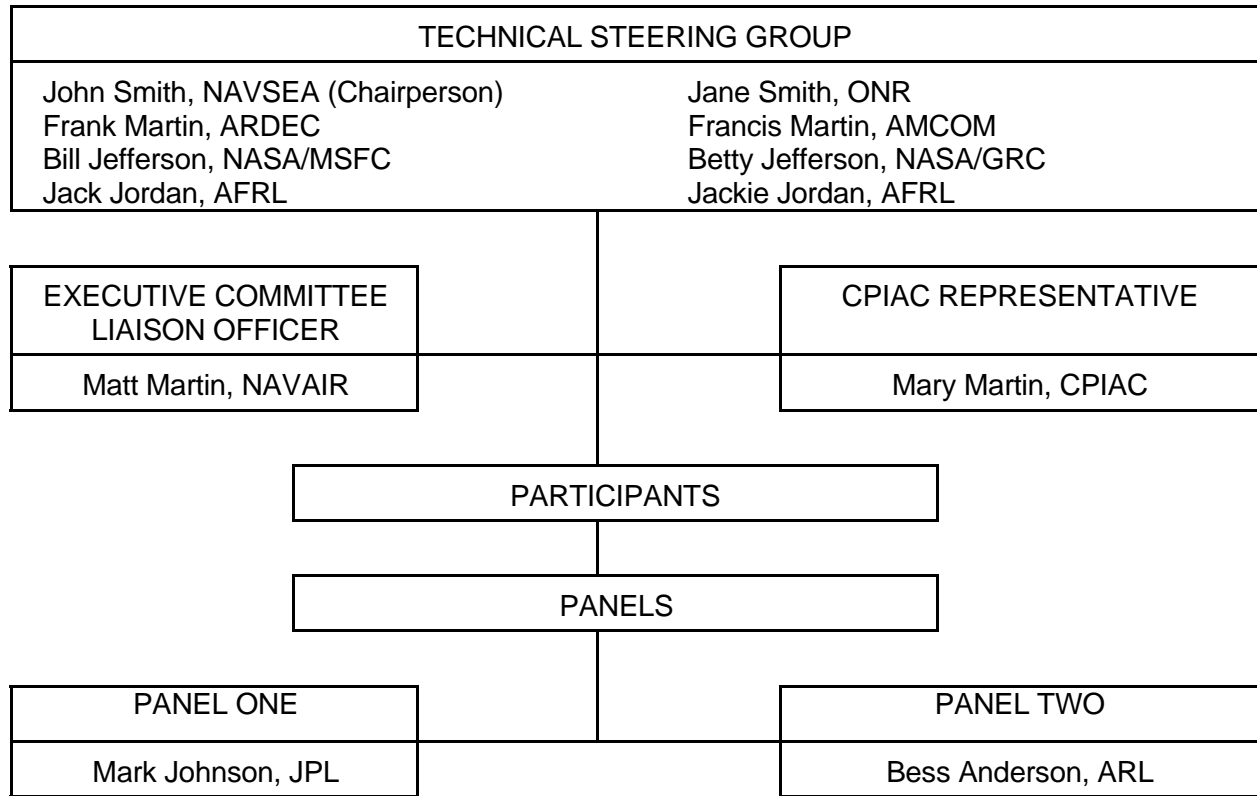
TECHNICAL STEERING GROUP

John Smith, NAVSEA (Chairperson)
Frank Martin, ARDEC
Bill Jefferson, NASA/MSFC
Jack Jordan, AFRL

Jane Smith, ONR
Francis Martin, AMCOM
Betty Jefferson, NASA/GRC
Jackie Jordan, AFRL

EXECUTIVE COMMITTEE LIAISON OFFICER

Matt Martin, NAVAIR

CPIAC REPRESENTATIVE

Mary Martin, CPIAC

PARTICIPANTS

PANELS

PANEL ONE

Mark Johnson, JPL

PANEL TWO

Bess Anderson, ARL